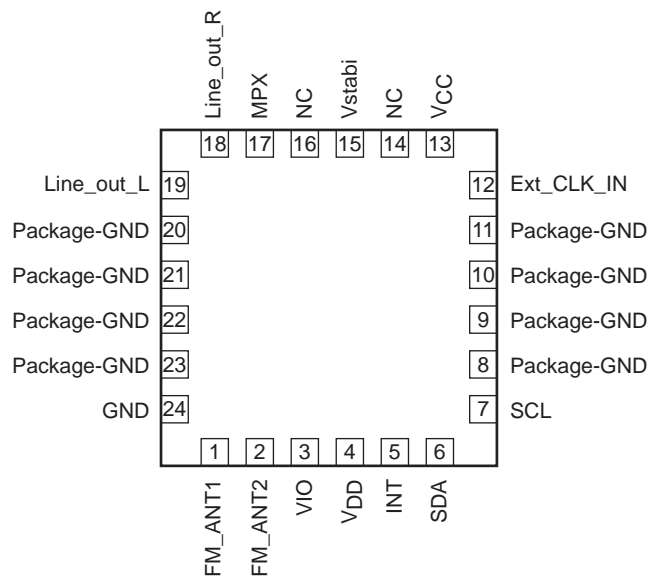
Line_out_R 18
MPX 17
NC 16
Vstabi 15
NC 14
$V_{CC}$ 13

Line_out_L 19
Package-GND 20
Package-GND 21
Package-GND 22
Package-GND 23
GND 24

12 Ext_CLK_IN
11 Package-GND
10 Package-GND
9 Package-GND
8 Package-GND
7 SCL

1 FM_ANT1
2 FM_ANT2
3 VIO
4 $V_{DD}$
5 INT
6 SDA